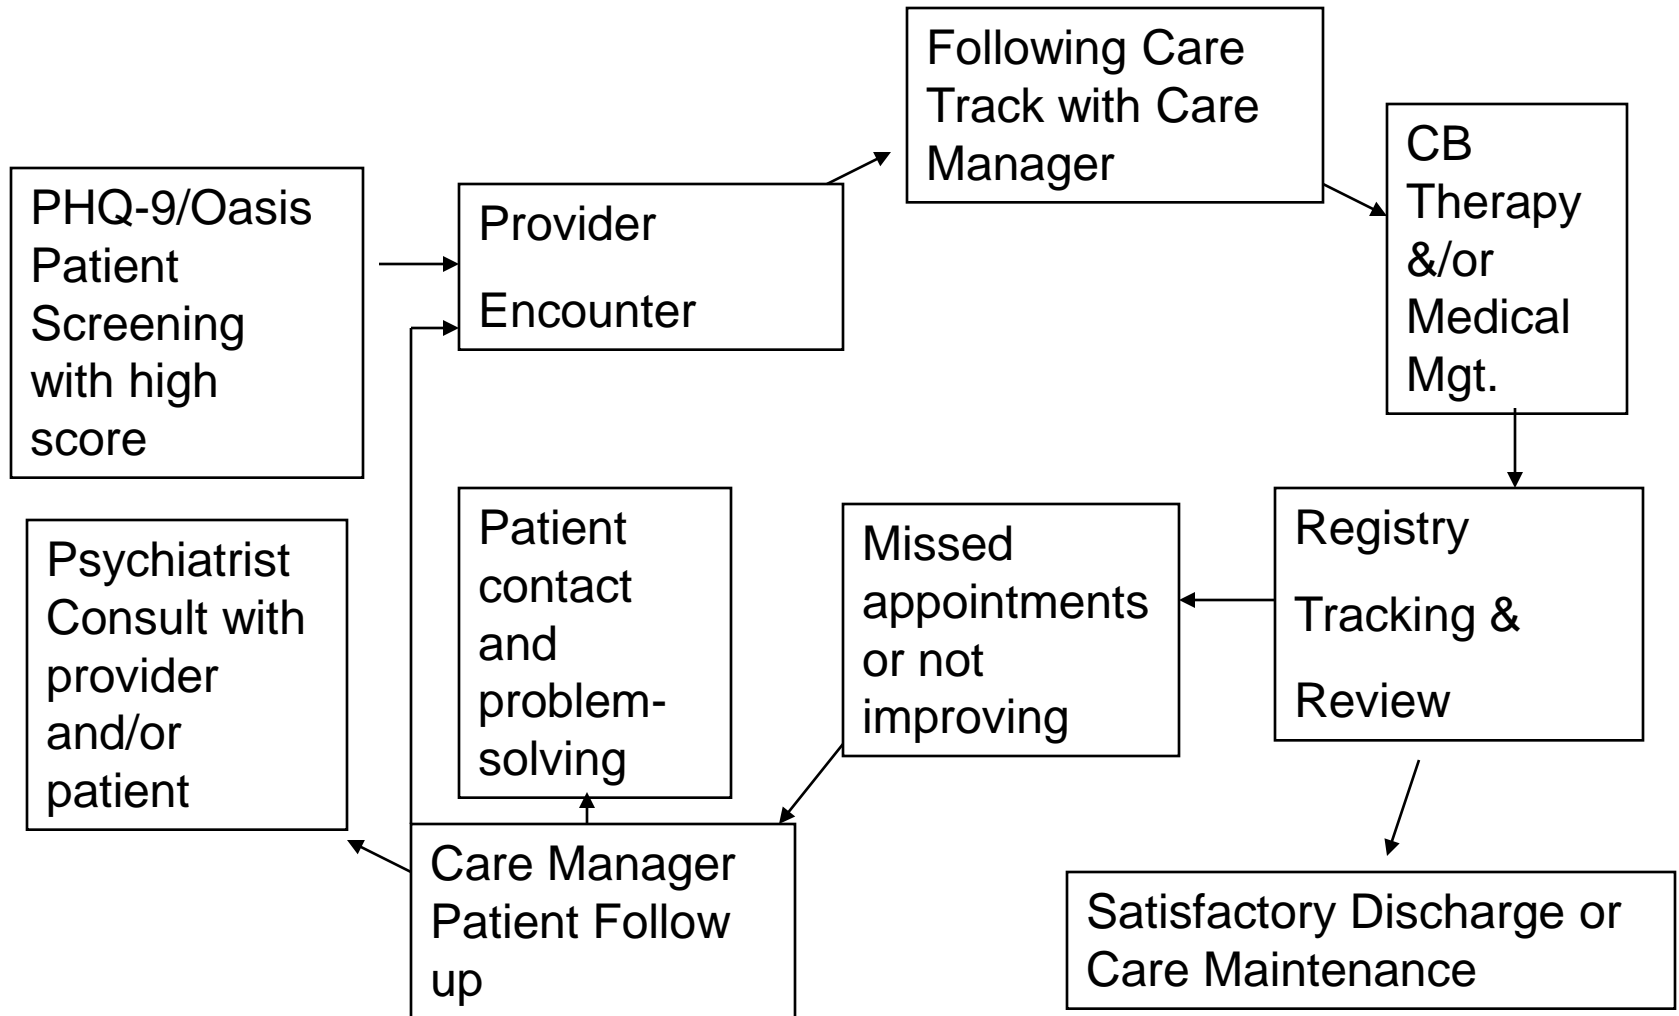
PHQ-9/Oasis Patient Screening with high score

Provider

Encounter

Following Care Track with Care Manager

CB Therapy &/or Medical Mgt.

Registry

Tracking &

Review

Missed appointments or not improving

Patient contact and problem-solving

Psychiatrist Consult with provider and/or patient

Care Manager Patient Follow up

Satisfactory Discharge or Care Maintenance